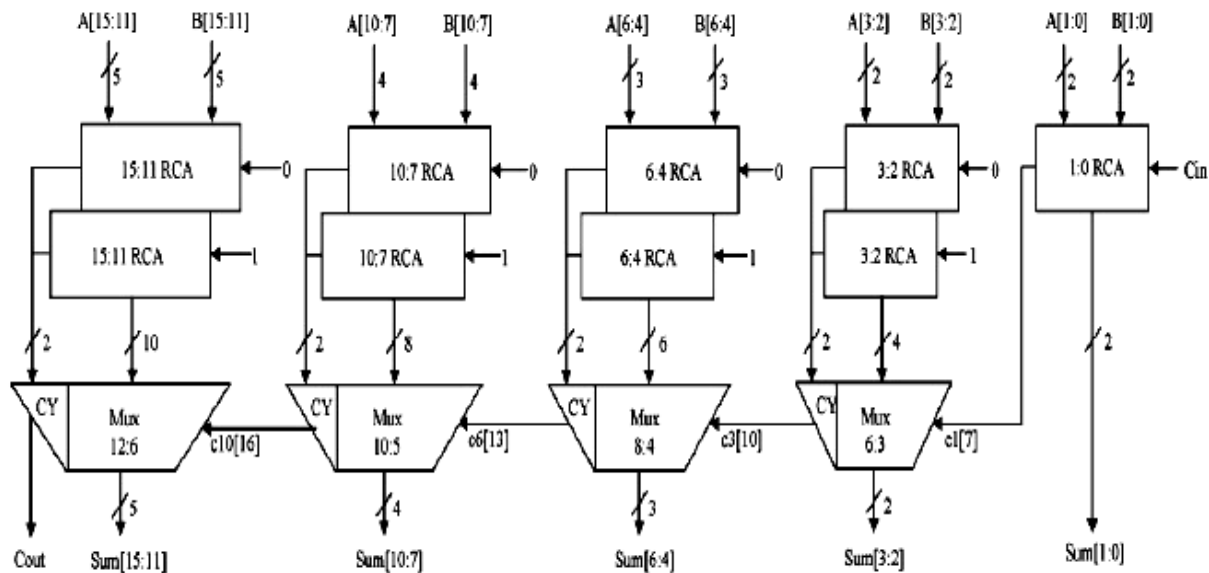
A[15:11] B[15:11] A[10:7] B[10:7] A[6:4] B[6:4] A[3:2] B[3:2] A[1:0] B[1:0]

5 5 4 4 3 3 2 2 2 2

15:11 RCA 0
15:11 RCA 1

10:7 RCA 0
10:7 RCA 1

6:4 RCA 0
6:4 RCA 1

3:2 RCA 0
3:2 RCA 1

1:0 RCA Cin

2 10 2 8 2 6 2 4 2

CY Mux 12:6
c10[16]
CY Mux 10:5
c6[13]
CY Mux 8:4
c3[10]
CY Mux 6.3
c1[7]

5 4 3 2

Cout Sum[15:11] Sum[10:7] Sum[6:4] Sum[3:2] Sum[1:0]